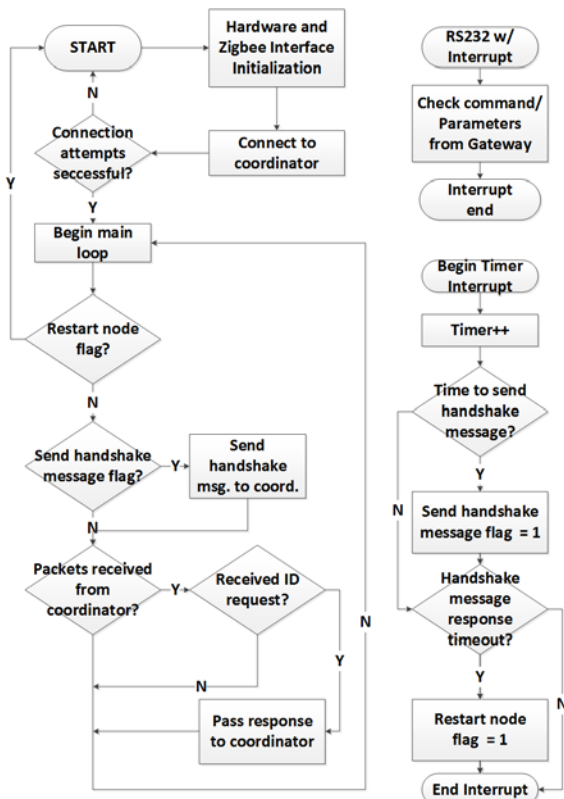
START

Hardware and Zigbee Interface Initialization

N

Connection attempts seccessful?

Connect to coordinator

Y

Y

Begin main loop

Restart node flag?

N

Send handshake message flag?

Y

Send handshake msg. to coord.

N

Packets received from coordinator?

Y

Received ID request?

N

Y

N

Pass response to coordinator

RS232 w/ Interrupt

Check command/ Parameters from Gateway

Interrupt end

Begin Timer Interrupt

Timer++

Time to send handshake message?

Y

N

Send handshake message flag = 1

Handshake message response timeout?

Y

N

Restart node flag = 1

End Interrupt